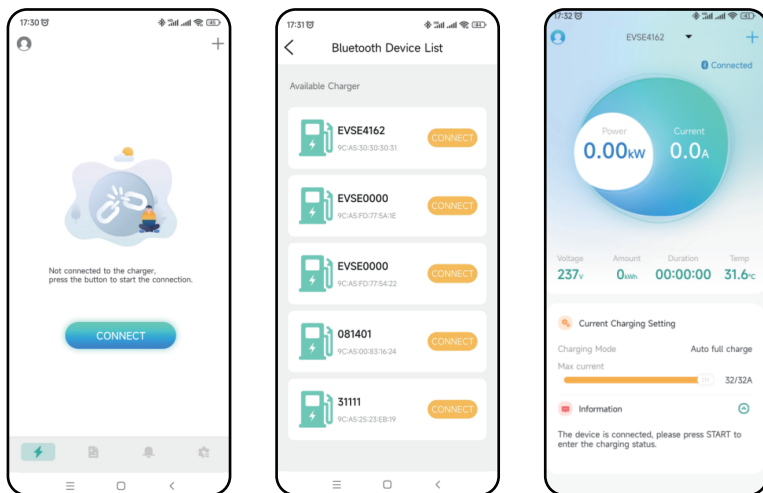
17:30

Not connected to the charger, press the button to start the connection.

CONNECT

17:31

Bluetooth Device List

Available Charger

EVSE4162
9C:A5:30:30:30:31
CONNECT

EVSE0000
9C:A5:FD:77:5A:1E
CONNECT

EVSE0000
9C:A5:FD:77:54:22
CONNECT

081401
9C:A5:00:83:16:24
CONNECT

31111
9C:A5:25:23:EB:19
CONNECT

17:32

EVSE4162

Connected

Power
0.00kW

Current
0.0A

Voltage
237V

Amount
0kWh

Duration
00:00:00

Temp
31.6℃

Current Charging Setting

Charging Mode
Auto full charge

Max current
32/32A

Information

The device is connected, please press START to enter the charging status.